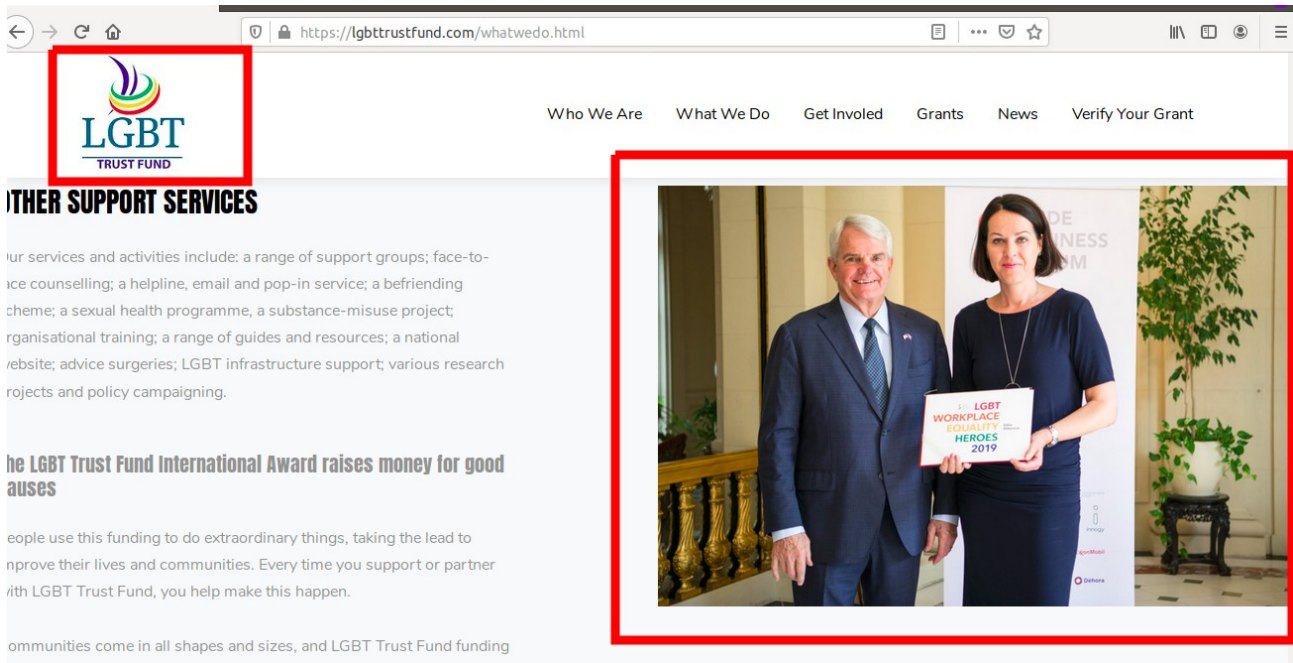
https://lgbttrustfund.com/whatwedo.html

LGBT
TRUST FUND

Who We Are What We Do Get Involed Grants News Verify Your Grant

THER SUPPORT SERVICES

ur services and activities include: a range of support groups; face-to-ace counselling; a helpline, email and pop-in service; a befriending cheme; a sexual health programme, a substance-misuse project; rganisational training; a range of guides and resources; a national ebsite; advice surgeries; LGBT infrastructure support; various research rojects and policy campaigning.

he LGBT Trust Fund International Award raises money for good auses

eople use this funding to do extraordinary things, taking the lead to nprove their lives and communities. Every time you support or partner ith LGBT Trust Fund, you help make this happen.

ommunities come in all shapes and sizes, and LGBT Trust Fund funding

LGBT
WORKPLACE
EQUALITY
HEROES
2019

DE
INESS
M